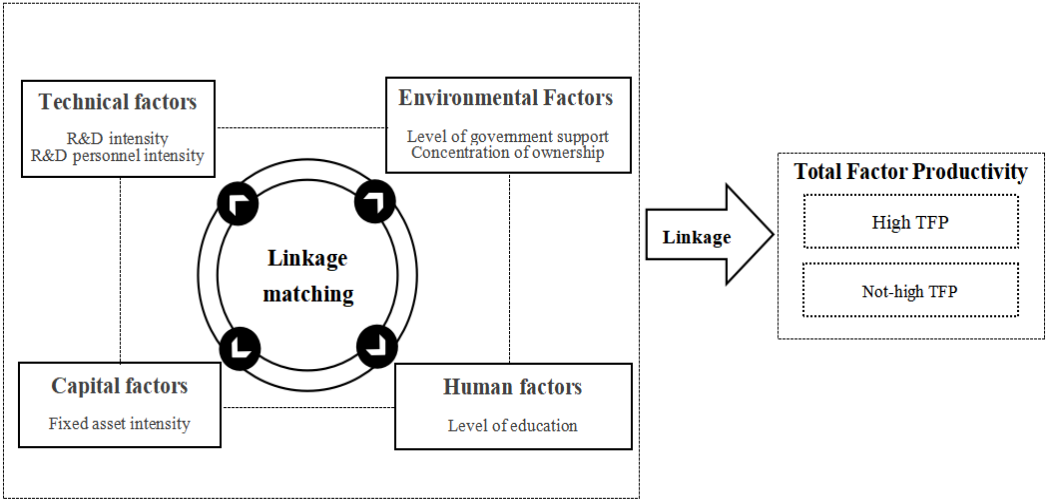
Technical factors

R&D intensity
R&D personnel intensity

Environmental Factors

Level of government support
Concentration of ownership

Linkage matching

Capital factors

Fixed asset intensity

Human factors

Level of education

Linkage

Total Factor Productivity

High TFP

Not-high TFP